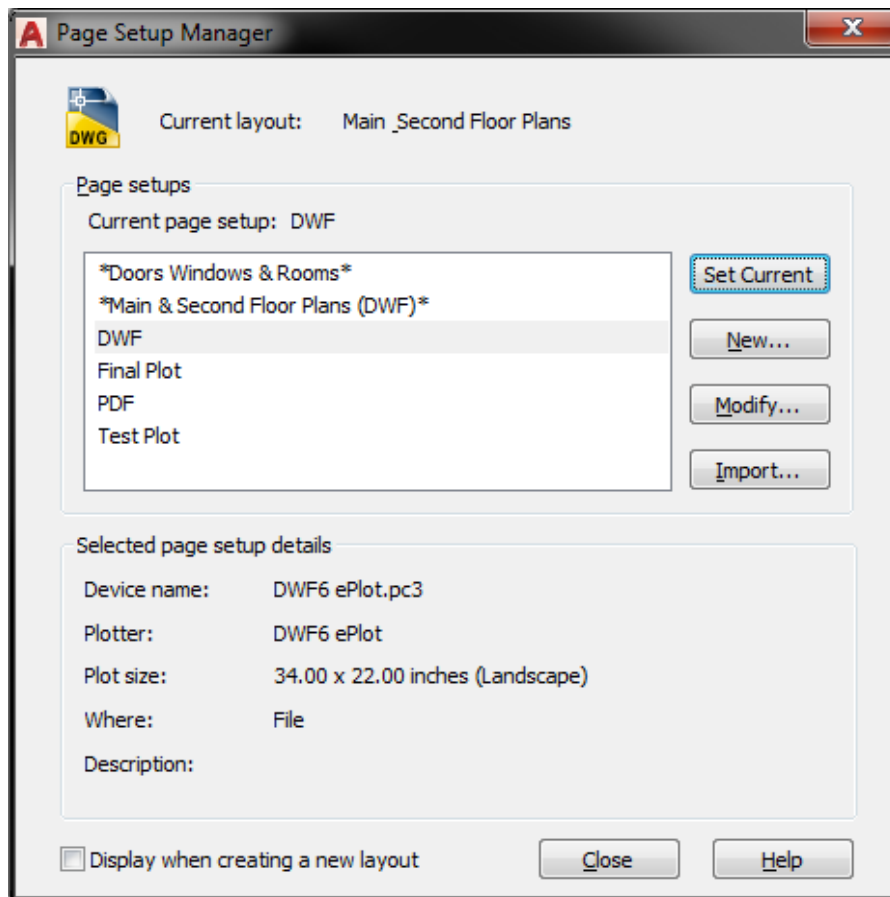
A Page Setup Manager

DWG

Current layout: Main _Second Floor Plans

Page setups

Current page setup: DWF

*Doors Windows & Rooms*
*Main & Second Floor Plans (DWF)*
DWF
Final Plot
PDF
Test Plot

Set Current
New...
Modify...
Import...

Selected page setup details

| | |
|---|---|
| Device name: | DWF6 ePlot.pc3 |
| Plotter: | DWF6 ePlot |
| Plot size: | 34.00 x 22.00 inches (Landscape) |
| Where: | File |
| Description: | |

Display when creating a new layout

Close
Help